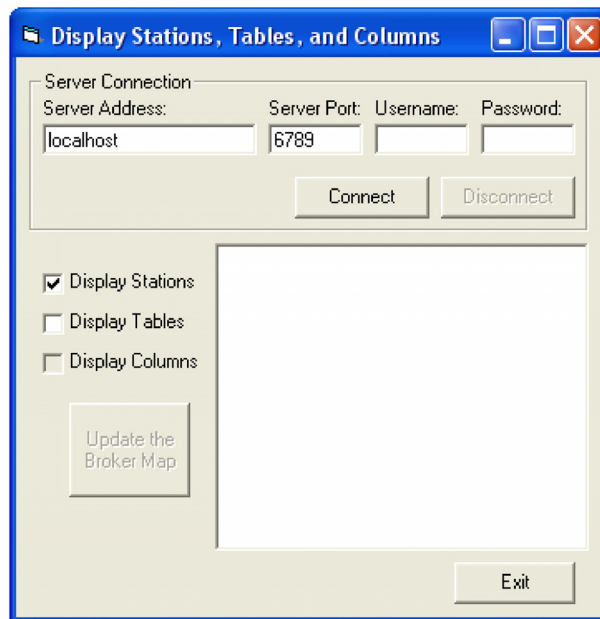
Display Stations, Tables, and Columns

Server Connection
Server Address: localhost
Server Port: 6789
Username:
Password:

Connect
Disconnect

Display Stations
Display Tables
Display Columns

Update the Broker Map

Exit